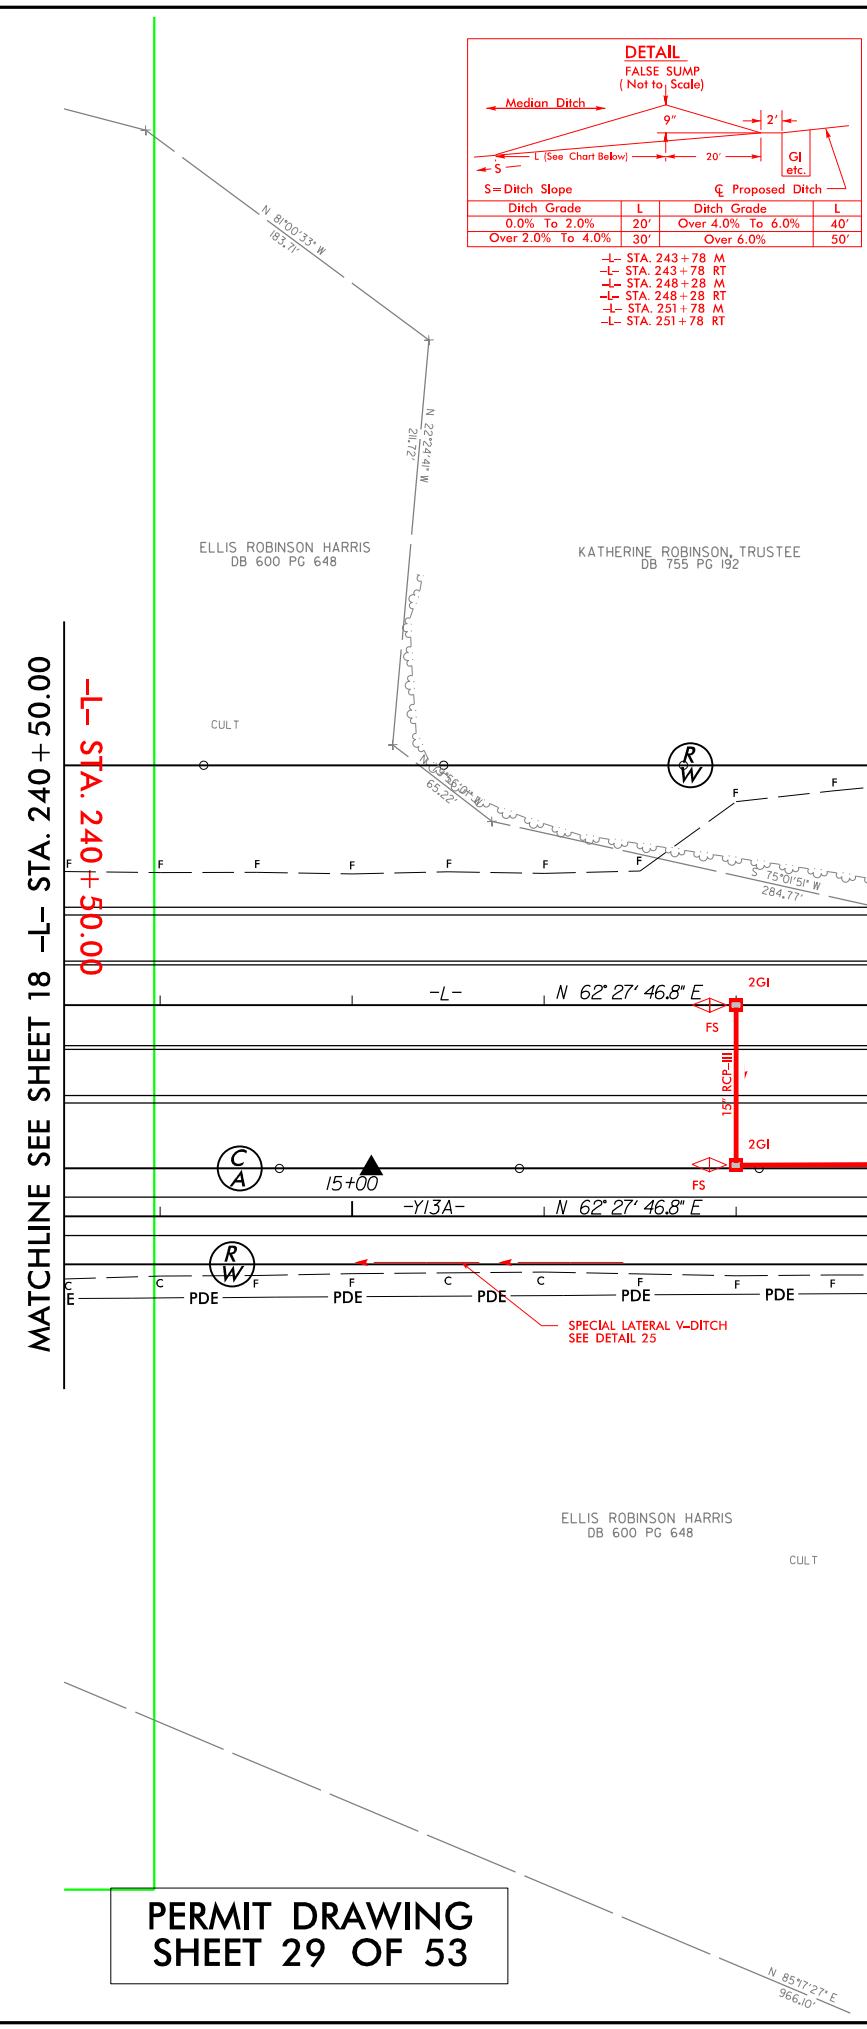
DETAIL
FALSE SUMP
( Not to Scale)

Median Ditch
9"
2'
S
L (See Chart Below)
20'
GI etc.
S= Ditch Slope
℄ Proposed Ditch

| Ditch Grade | L | Ditch Grade | L |
|---|---|---|---|
| 0.0% To 2.0% | 20' | Over 4.0% To 6.0% | 40' |
| Over 2.0% To 4.0% | 30' | Over 6.0% | 50' |

-L- STA. 243+78 M
-L- STA. 243+78 RT
-L- STA. 248+28 M
-L- STA. 248+28 RT
-L- STA. 251+78 M
-L- STA. 251+78 RT

N 81°00'33" W
183.71'

N 22°24'41" W
211.72'

ELLIS ROBINSON HARRIS
DB 600 PG 648

KATHERINE ROBINSON, TRUSTEE
DB 755 PG 192

MATCHLINE SEE SHEET 18 -L- STA. 240+50.00

-L- STA. 240+50.00

CULT

R/W

N 19°56'01" W
65.22'

S 75°01'51" W
284.77'

F F F F F F F F F

-L-
N 62° 27' 46.8" E

2GI
FS
15" RCP-III
2GI
FS

C/A
15+00
-Y13A-
N 62° 27' 46.8" E

R/W
C C F F C C F F F
E PDE PDE PDE PDE PDE

SPECIAL LATERAL V-DITCH
SEE DETAIL 25

ELLIS ROBINSON HARRIS
DB 600 PG 648

CULT

PERMIT DRAWING
SHEET 29 OF 53

N 85°17'27" E
966.10'